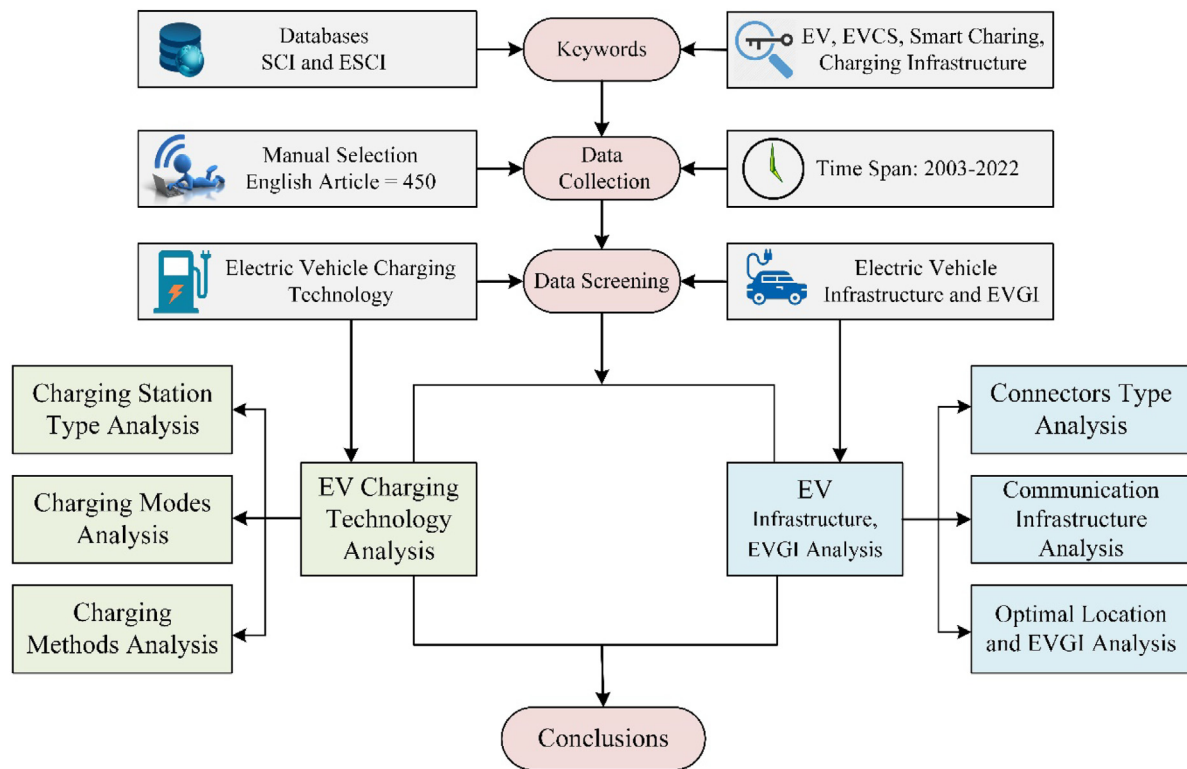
Databases
SCI and ESCI

Keywords

EV, EVCS, Smart Charing, Charging Infrastructure

Manual Selection
English Article = 450

Data Collection

Time Span: 2003-2022

Electric Vehicle Charging Technology

Data Screening

Electric Vehicle Infrastructure and EVGI

Charging Station Type Analysis

Charging Modes Analysis

Charging Methods Analysis

EV Charging Technology Analysis

EV Infrastructure, EVGI Analysis

Connectors Type Analysis

Communication Infrastructure Analysis

Optimal Location and EVGI Analysis

Conclusions